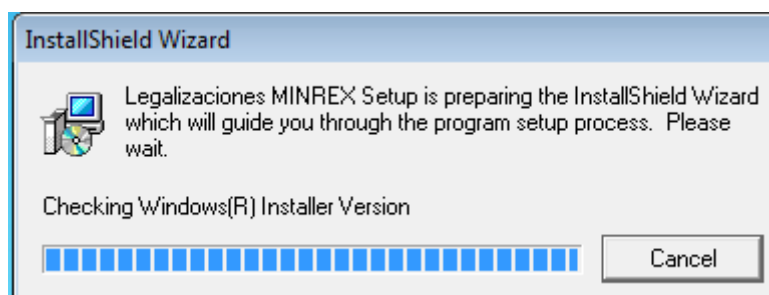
InstallShield Wizard

Legalizaciones MINREX Setup is preparing the InstallShield Wizard which will guide you through the program setup process. Please wait.

Checking Windows(R) Installer Version

Cancel